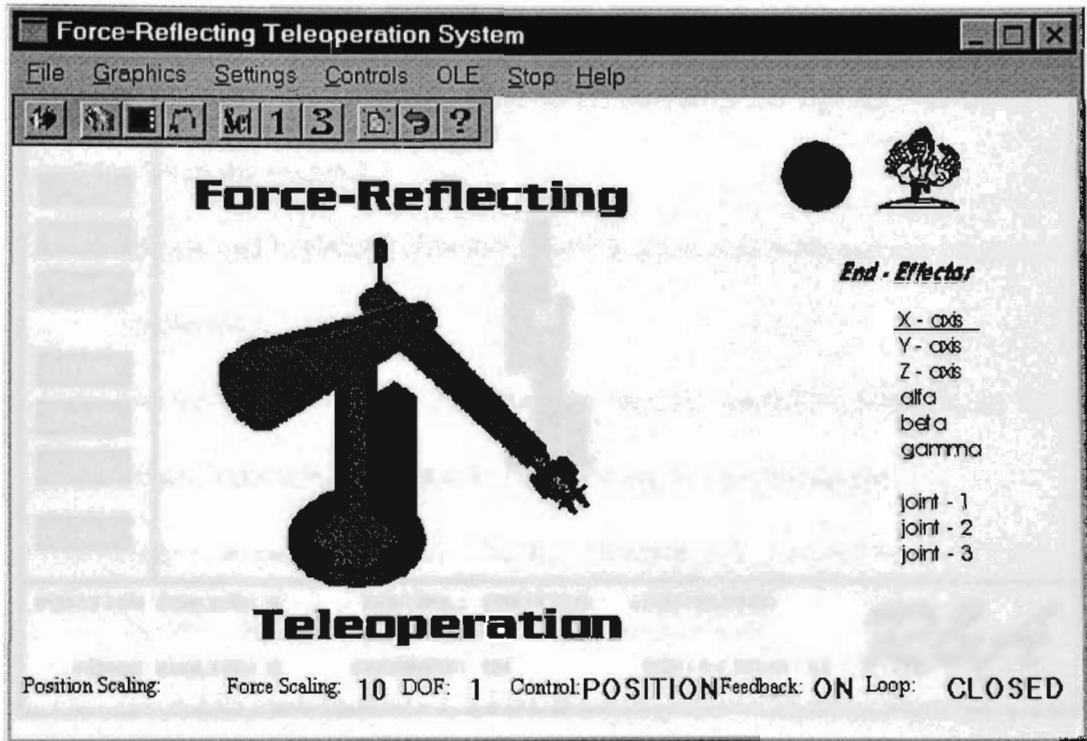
Force-Reflecting Teleoperation System

File Graphics Settings Controls OLE Stop Help

Sel 1 3 ?

Force-Reflecting

End - Effector

X - axis
Y - axis
Z - axis
alfa
beta
gamma

joint - 1
joint - 2
joint - 3

Teleoperation

Position Scaling: Force Scaling: 10 DOF: 1 Control: POSITION Feedback: ON Loop: CLOSED